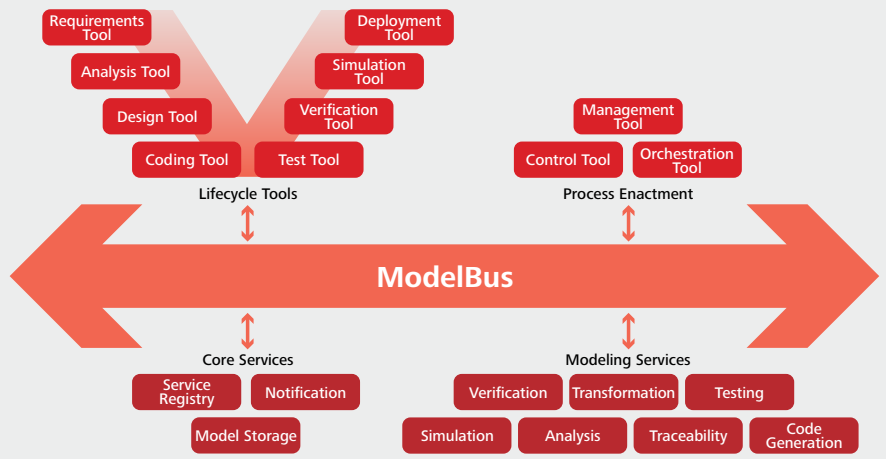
Requirements Tool

Analysis Tool

Design Tool

Coding Tool

Deployment Tool

Simulation Tool

Verification Tool

Test Tool

Lifecycle Tools

Management Tool

Control Tool

Orchestration Tool

Process Enactment

ModelBus

Core Services

Service Registry

Notification

Model Storage

Modeling Services

Verification

Transformation

Testing

Simulation

Analysis

Traceability

Code Generation